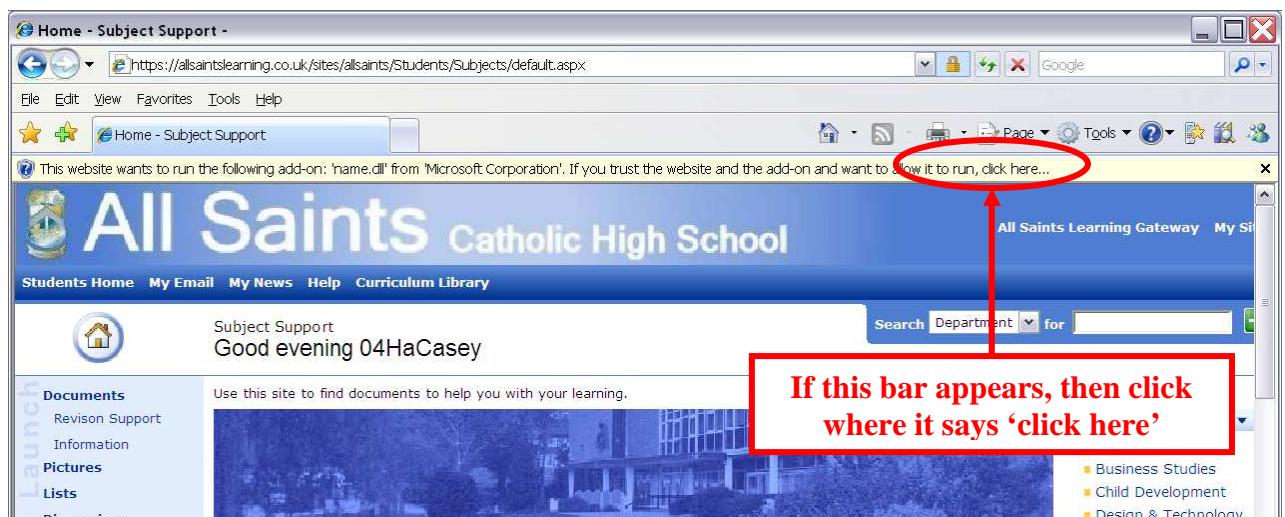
Home - Subject Support -

https://allsaintslearning.co.uk/sites/allsaints/Students/Subjects/default.aspx

Google

File Edit View Favorites Tools Help

Home - Subject Support

Page Tools

This website wants to run the following add-on: 'name.dll' from 'Microsoft Corporation'. If you trust the website and the add-on and want to allow it to run, click here...

All Saints Catholic High School

All Saints Learning Gateway My Si

Students Home My Email My News Help Curriculum Library

Subject Support
Good evening 04HaCasey

Search Department for

Launch

Documents
Revison Support
Information
Pictures
Lists

Use this site to find documents to help you with your learning.

If this bar appears, then click where it says 'click here'

Business Studies
Child Development
Design & Technology